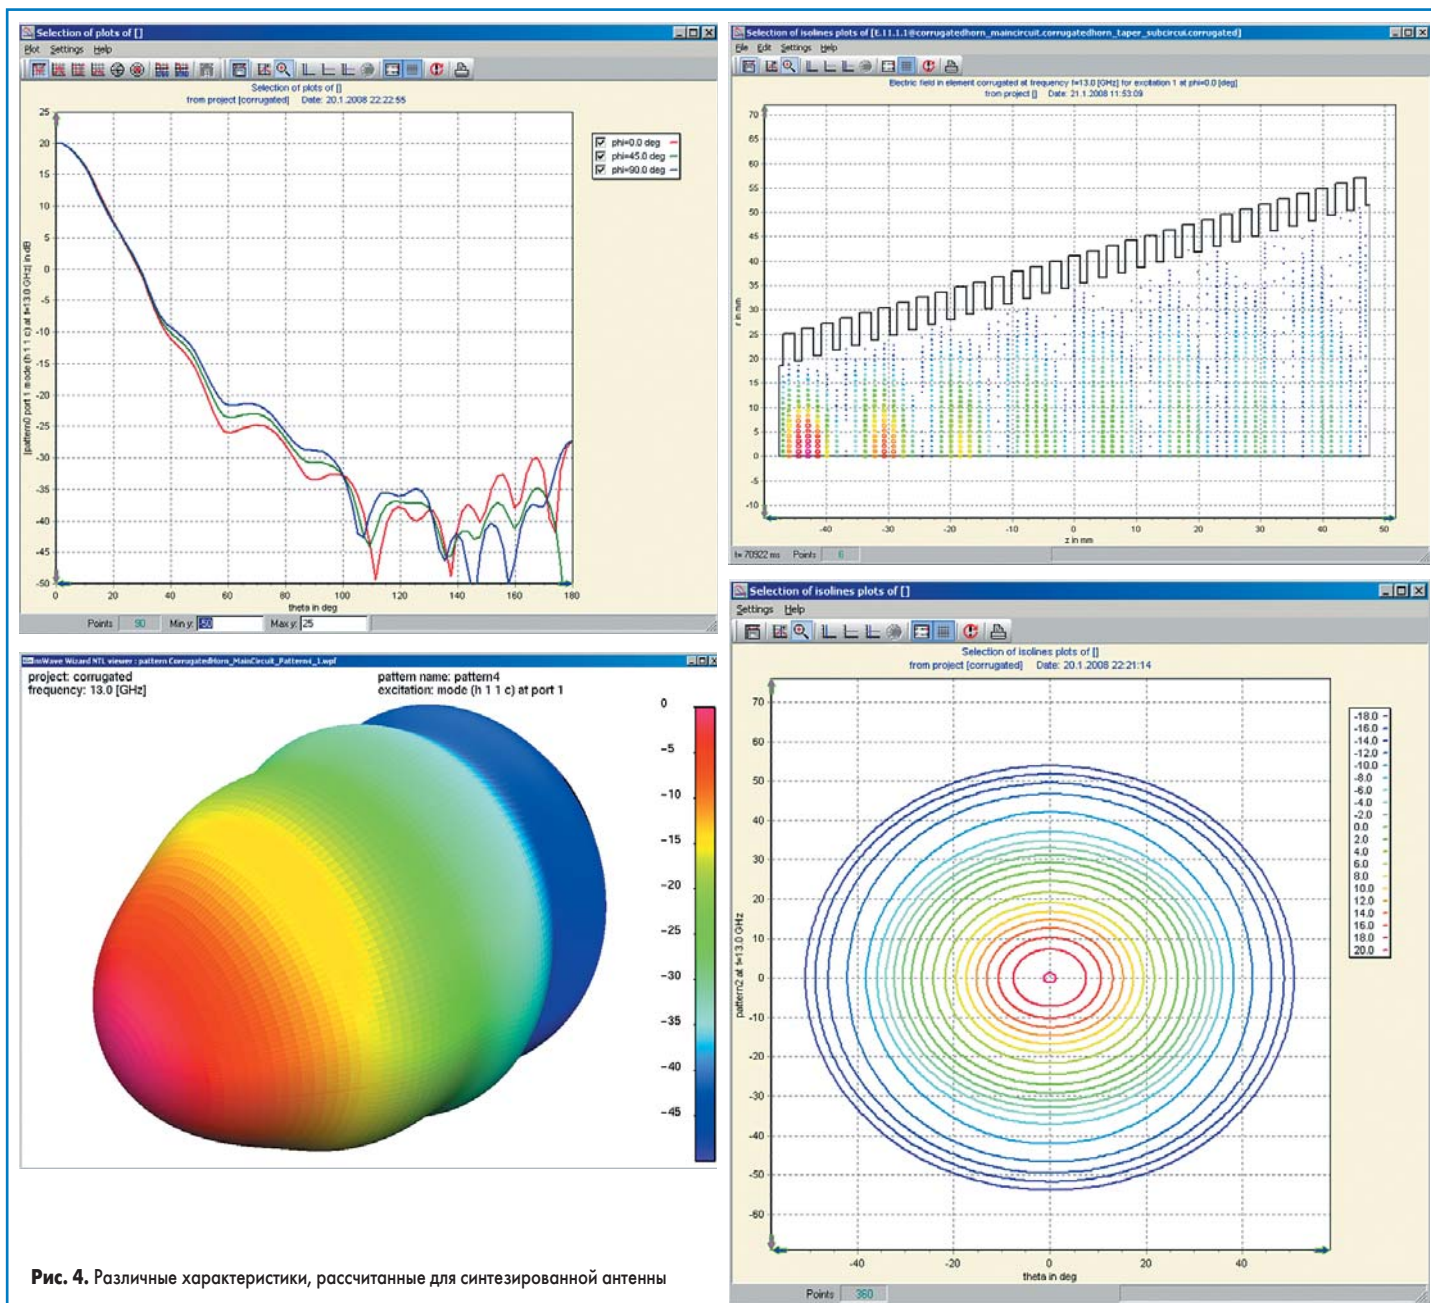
Selection of plots of []

Plot Settings Help

Selection of plots of []
from project [corrugated] Date: 20.1.2008 22:22:55

25
20
15
10
5
0
-5
-10
-15
-20
-25
-30
-35
-40
-45
-50

|pattern| port 1 mode (h 1 1 c) at f=13.0 GHz| in dB

0 20 40 60 80 100 120 140 160 180
theta in deg

phi=0.0 deg
phi=45.0 deg
phi=90.0 deg

Points 90 Min y: -50 Max y: 25

Selection of isolines plots of [E.11.1.1@corrugatedhorn_maincircuit.corrugatedhorn_taper_subcircui.corrugated]

File Edit Settings Help

Electric field in element corrugated at frequency f=13.0 [GHz] for excitation 1 at phi=0.0 [deg]
from project [] Date: 21.1.2008 11:53:09

70
65
60
55
50
45
40
35
30
25
20
15
10
5
0
-5
-10

r in mm

-40 -30 -20 -10 0 10 20 30 40 50
z in mm

t= 70922 ms Points 6

mWave Wizard NTL viewer : pattern CorrugatedHorn_MainCircuit_Pattern4_1.wpf

project: corrugated
frequency: 13.0 [GHz]

pattern name: pattern4
excitation: mode (h 1 1 c) at port 1

0
-5
-10
-15
-20
-25
-30
-35
-40
-45

Selection of isolines plots of []

Settings Help

Selection of isolines plots of []
from project [corrugated] Date: 20.1.2008 22:21:14

70
60
50
40
30
20
10
0
-10
-20
-30
-40
-50
-60

pattern2 at f=13.0 GHz

-40 -20 0 20 40
theta in deg

-18.0
-16.0
-14.0
-12.0
-10.0
-8.0
-6.0
-4.0
-2.0
0.0
2.0
4.0
6.0
8.0
10.0
12.0
14.0
16.0
18.0
20.0

Points 360

Рис. 4. Различные характеристики, рассчитанные для синтезированной антенны